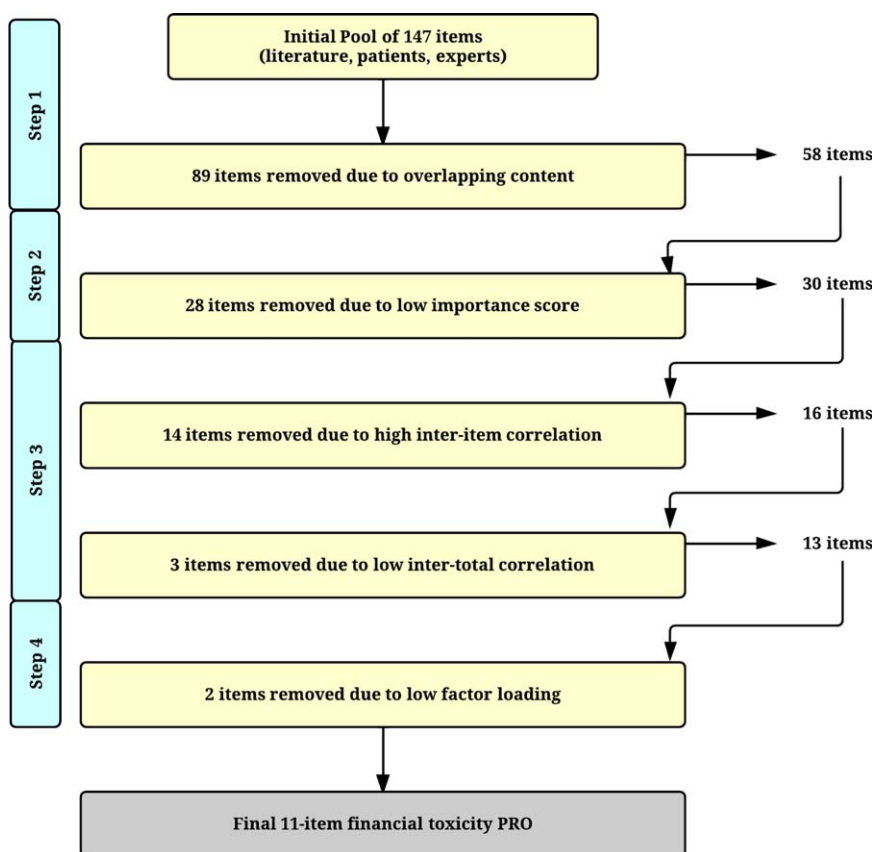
Step 1

Initial Pool of 147 items
(literature, patients, experts)

89 items removed due to overlapping content

58 items

Step 2

28 items removed due to low importance score

30 items

Step 3

14 items removed due to high inter-item correlation

16 items

3 items removed due to low inter-total correlation

13 items

Step 4

2 items removed due to low factor loading

Final 11-item financial toxicity PRO